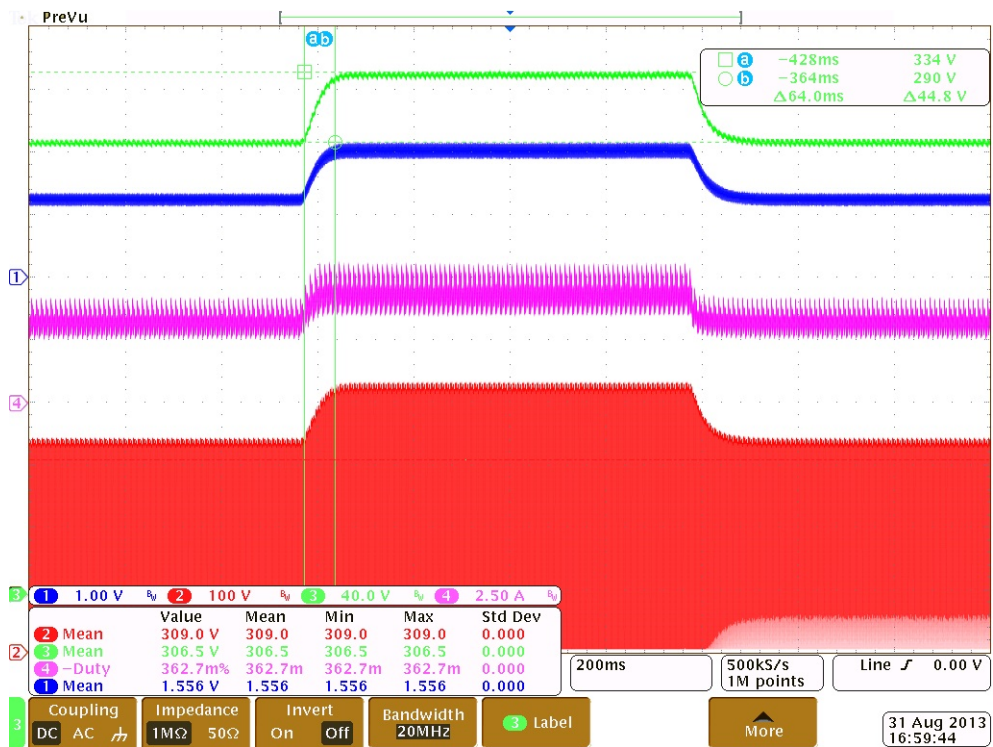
PreVu

ab

a −428ms 334 V
b −364ms 290 V
Δ64.0ms Δ44.8 V

1
4

3 1 1.00 V $B_W$ 2 100 V $B_W$ 3 40.0 V $B_W$ 4 2.50 A $B_W$

|  | Value | Mean | Min | Max | Std Dev |
|---|---|---|---|---|---|
| 2 Mean | 309.0 V | 309.0 | 309.0 | 309.0 | 0.000 |
| 3 Mean | 306.5 V | 306.5 | 306.5 | 306.5 | 0.000 |
| 4 −Duty | 362.7m% | 362.7m | 362.7m | 362.7m | 0.000 |
| 1 Mean | 1.556 V | 1.556 | 1.556 | 1.556 | 0.000 |

2

200ms

500kS/s
1M points

Line ⨍ 0.00 V

3
Coupling
DC AC ⏚

Impedance
1MΩ 50Ω

Invert
On Off

Bandwidth
20MHz

3 Label

More

31 Aug 2013
16:59:44